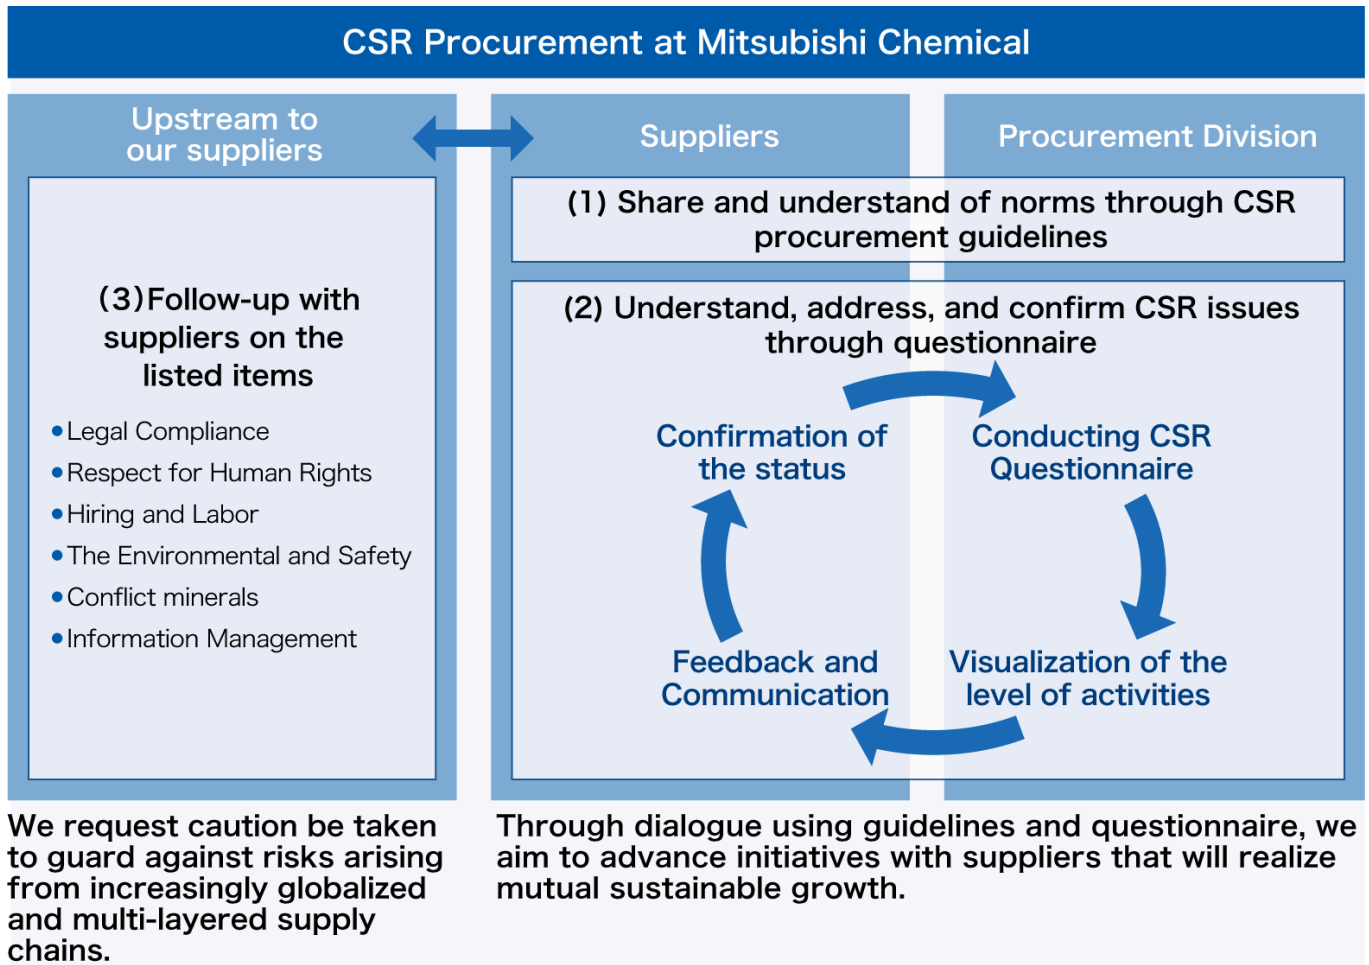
CSR Procurement at Mitsubishi Chemical

Upstream to our suppliers

Suppliers

Procurement Division

(3)Follow-up with suppliers on the listed items

• Legal Compliance
• Respect for Human Rights
• Hiring and Labor
• The Environmental and Safety
• Conflict minerals
• Information Management

(1) Share and understand of norms through CSR procurement guidelines

(2) Understand, address, and confirm CSR issues through questionnaire

Confirmation of the status

Conducting CSR Questionnaire

Feedback and Communication

Visualization of the level of activities

We request caution be taken to guard against risks arising from increasingly globalized and multi-layered supply chains.

Through dialogue using guidelines and questionnaire, we aim to advance initiatives with suppliers that will realize mutual sustainable growth.